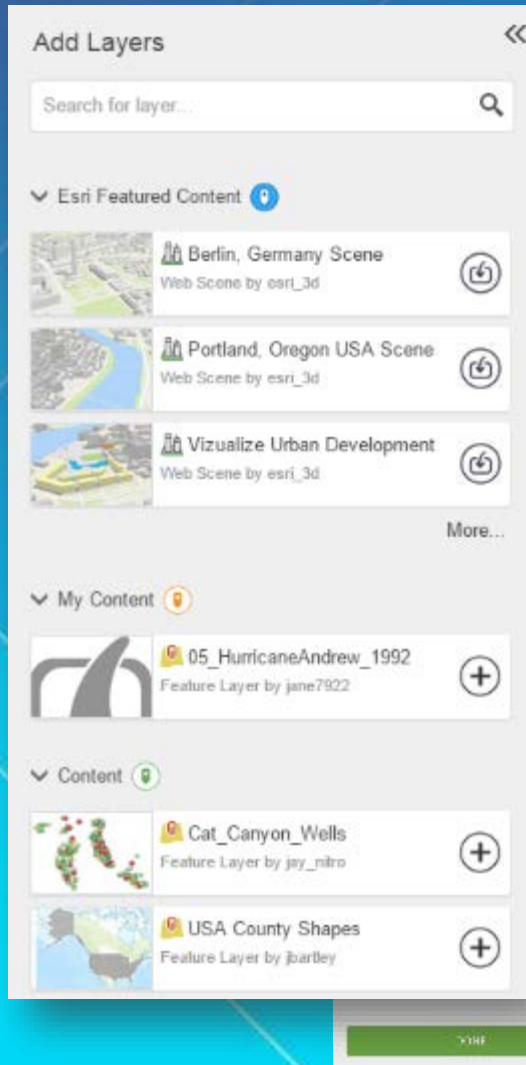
Add Layers

Search for layer...

Esri Featured Content

Berlin, Germany Scene
Web Scene by esri_3d

Portland, Oregon USA Scene
Web Scene by esri_3d

Vizualize Urban Development
Web Scene by esri_3d

More...

My Content

05_HurricaneAndrew_1992
Feature Layer by jane7922

Content

Cat_Canyon_Wells
Feature Layer by jay_nitro

USA County Shapes
Feature Layer by jbartley

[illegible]